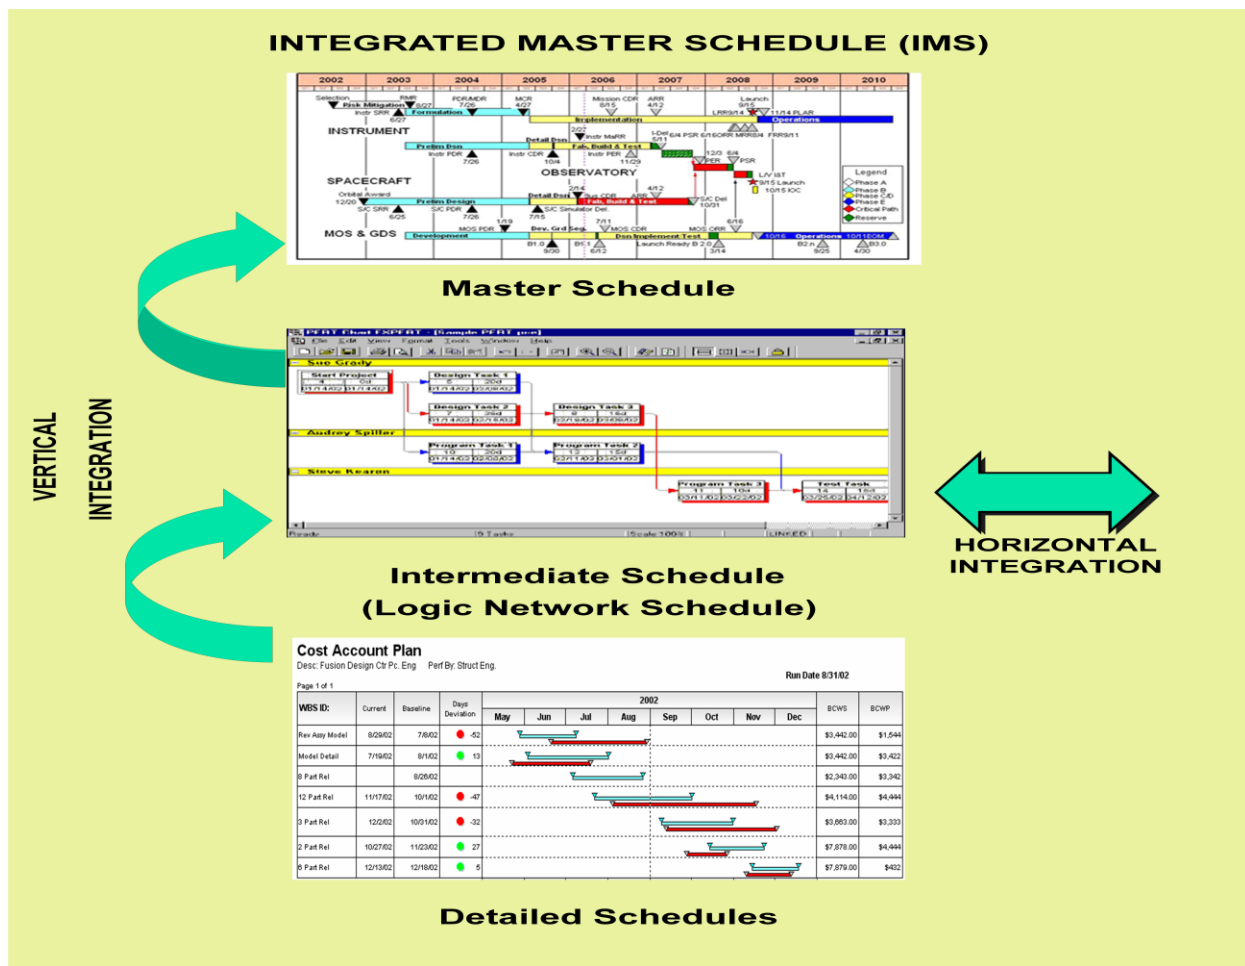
INTEGRATED MASTER SCHEDULE (IMS)

| 2002 | 2003 | 2004 | 2005 | 2006 | 2007 | 2008 | 2009 | 2010 |
|---|---|---|---|---|---|---|---|---|

Selection RMR PDR/MDR MCR Mission CDR ARR Launch
Risk Mitigation 8/27 7/26 4/27 8/15 4/12 9/15
Instr SRR Formulation LRR 9/14 11/14 PLAR
6/27 Implementation Operations
INSTRUMENT 2/27 I-Del 6/4 PSR 6/1 EORR MRR 8/4 FRR 9/11
Instr MaRR 5/11
Detail Dsn
Prelim Dsn Fab, Build & Test
Instr PDR Instr CDR Instr PER 12/3 6/4
7/26 10/4 11/29 PER PSR
OBSERVATORY
SPACECRAFT L/V I&T
2/14 4/12 9/15 Launch
Orbital Award Detail Dsn S/C CDR ARR 10/15 IOC
12/20 Prelim Design Fab, Build & Test S/C Del
S/C SRR S/C PDR S/C Simulator Del 10/31
6/25 7/26 7/15 7/11 6/16
1/19
MOS PDR Dev. Grd Seg. MOS CDR MOS ORR
MOS & GDS Development Dsn/Implement/Test 10/15 Operations 10/11 EOM
B1.0 B1.1 Launch Ready B 2.0 B2.n B3.0
9/30 6/12 3/14 9/25 4/30

Legend
Phase A
Phase B
Phase C/D
Phase E
Critical Path
Reserve

Master Schedule

PERT Chart EXPERT - [Sample PERT.pce]
File Edit View Format Tools Window Help
Sue Grady
Start Project
Design Task 1
Design Task 2
Design Task 3
Audrey Spiller
Program Task 1
Program Task 2
Steve Kearon
Program Task 3
Test Task
Ready 9 Tasks Scale 100% LINKED

VERTICAL INTEGRATION

HORIZONTAL INTEGRATION

Intermediate Schedule
(Logic Network Schedule)

Cost Account Plan
Desc: Fusion Design Ctr Pc. Eng Perf By: Struct Eng.
Run Date 8/31/02
Page 1 of 1

| WBS ID: | Current | Baseline | Days Deviation | 2002 May | Jun | Jul | Aug | Sep | Oct | Nov | Dec | BCWS | BCWP |
|---|---|---|---|---|---|---|---|---|---|---|---|---|---|
| Rev Assy Model | 8/29/02 | 7/8/02 | -52 | | | | | | | | | $3,442.00 | $1,544 |
| Model Detail | 7/19/02 | 8/1/02 | 13 | | | | | | | | | $3,442.00 | $3,422 |
| 8 Part Rel | | 8/26/02 | | | | | | | | | | $2,343.00 | $3,342 |
| 12 Part Rel | 11/17/02 | 10/1/02 | -47 | | | | | | | | | $4,114.00 | $4,444 |
| 3 Part Rel | 12/2/02 | 10/31/02 | -32 | | | | | | | | | $3,663.00 | $3,333 |
| 2 Part Rel | 10/27/02 | 11/23/02 | 27 | | | | | | | | | $7,878.00 | $4,444 |
| 6 Part Rel | 12/13/02 | 12/18/02 | 5 | | | | | | | | | $7,879.00 | $432 |

Detailed Schedules